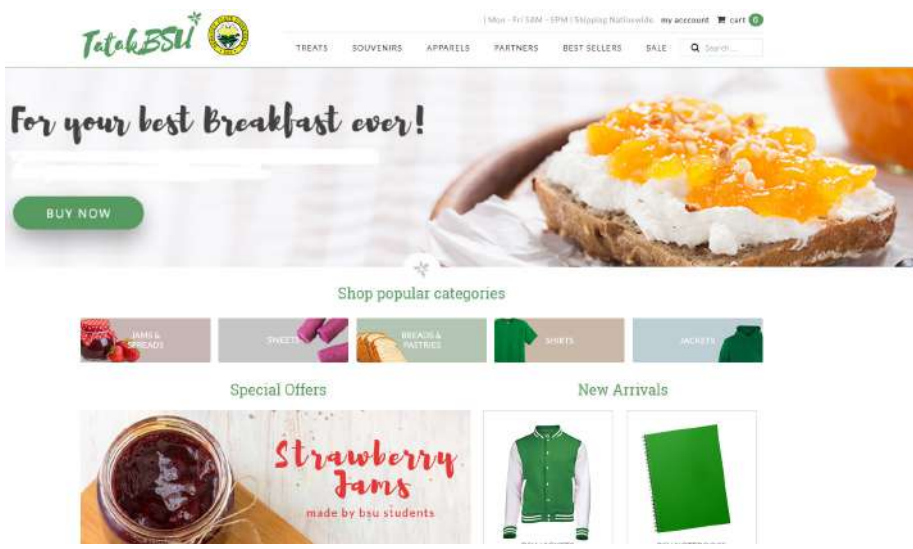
TatakBSU

| Mon - Fri 8AM - 5PM | Shipping Nationwide my account cart 0

TREATS SOUVENIRS APPARELS PARTNERS BEST SELLERS SALE Search...

For your best Breakfast ever!

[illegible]

BUY NOW

Shop popular categories

JAMS & SPREADS

SWEETS

BREADS & PASTRIES

SHIRTS

JACKETS

Special Offers

Strawberry Jams

made by bsu students

New Arrivals

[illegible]

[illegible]